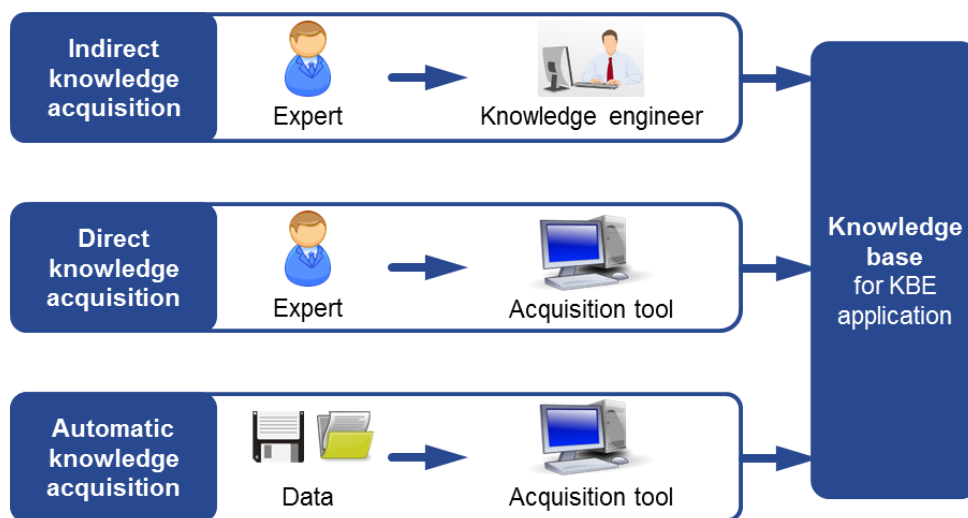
Indirect knowledge acquisition

Expert

Knowledge engineer

Direct knowledge acquisition

Expert

Acquisition tool

Automatic knowledge acquisition

Data

Acquisition tool

Knowledge base for KBE application